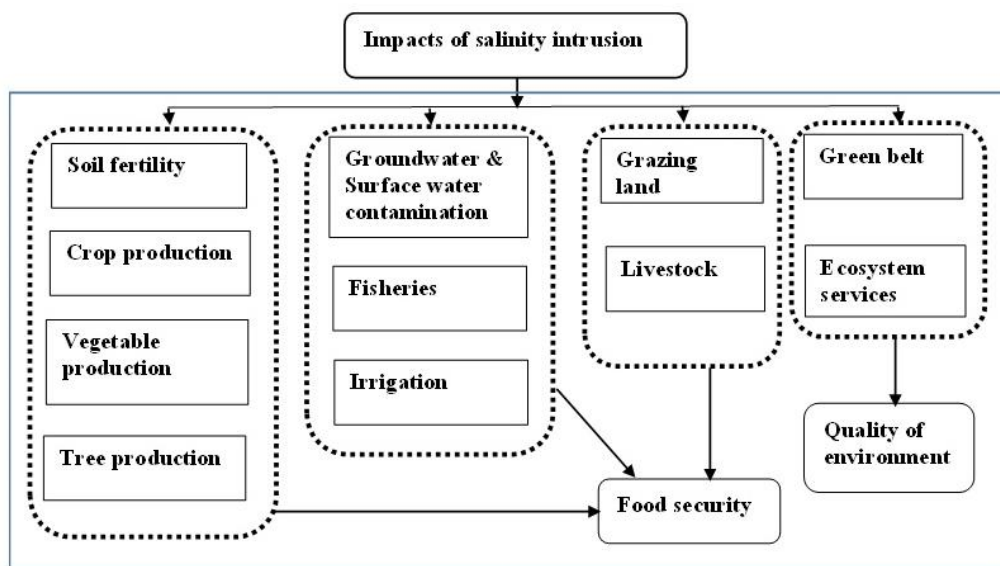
Impacts of salinity intrusion

Soil fertility

Crop production

Vegetable production

Tree production

Groundwater & Surface water contamination

Fisheries

Irrigation

Grazing land

Livestock

Green belt

E cosystem services

Quality of environment

Food security